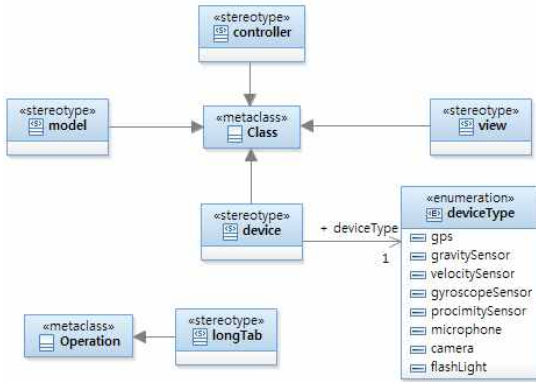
«stereotype»
controller

«stereotype»
model

«metaclass»
Class

«stereotype»
view

«stereotype»
device

+ deviceType
1

«enumeration»
deviceType
gps
gravitySensor
velocitySensor
gyroscopeSensor
procimitySensor
microphone
camera
flashLight

«metaclass»
Operation

«stereotype»
longTab